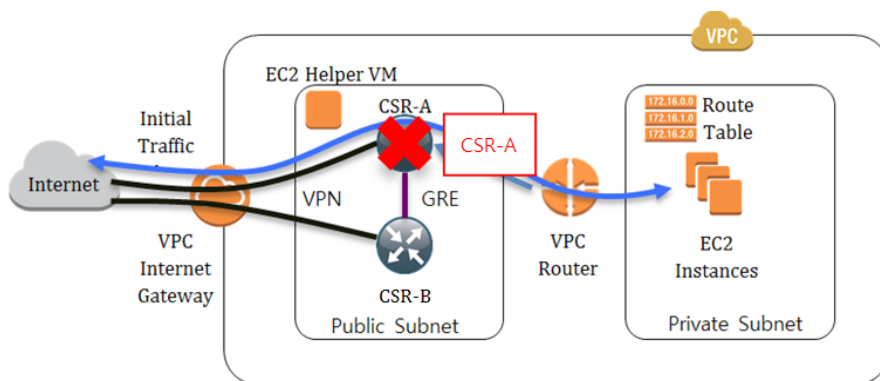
VPC

EC2 Helper VM

CSR-A

CSR-A

Initial Traffic

Internet

VPN

GRE

CSR-B

Public Subnet

VPC Internet Gateway

VPC Router

172.16.0.0
172.16.1.0
172.16.2.0

Route Table

EC2 Instances

Private Subnet